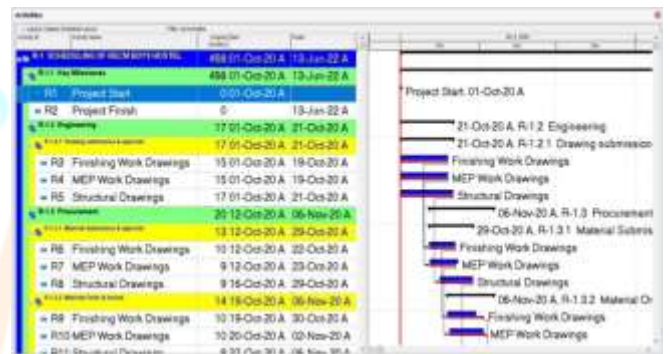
Activities

| | | | |
|---|---|---|---|
| R-1 SCHEDULING OF RECM BOYS HOSTEL | 458 01-Oct-20 A | 13-Jun-22 A | |
| R-1.1 Key Milestones | 458 01-Oct-20 A | 13-Jun-22 A | |
| R1 Project Start | 0 01-Oct-20 A | | |
| R2 Project Finish | 0 | 13-Jun-22 A | |
| R-1.2 Engineering | 17 01-Oct-20 A | 21-Oct-20 A | |
| R-1.2.1 Drawing submission & approval | 17 01-Oct-20 A | 21-Oct-20 A | |
| R3 Finishing Work Drawings | 15 01-Oct-20 A | 19-Oct-20 A | |
| R4 MEP Work Drawings | 15 01-Oct-20 A | 19-Oct-20 A | |
| R5 Structural Drawings | 17 01-Oct-20 A | 21-Oct-20 A | |
| R-1.3 Procurement | 20 12-Oct-20 A | 06-Nov-20 A | |
| R-1.3.1 Material submission & approval | 13 12-Oct-20 A | 29-Oct-20 A | |
| R6 Finishing Work Drawings | 10 12-Oct-20 A | 22-Oct-20 A | |
| R7 MEP Work Drawings | 9 12-Oct-20 A | 23-Oct-20 A | |
| R8 Structural Drawings | 9 16-Oct-20 A | 29-Oct-20 A | |
| R-1.3.2 Material Order & Arrival | 14 19-Oct-20 A | 06-Nov-20 A | |
| R9 Finishing Work Drawings | 10 19-Oct-20 A | 30-Oct-20 A | |
| R10 MEP Work Drawings | 10 20-Oct-20 A | 02-Nov-20 A | |
| R11 Structural Drawings | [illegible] | 06-Nov-20 A | |

Project Start, 01-Oct-20 A
21-Oct-20 A, R-1.2 Engineering
21-Oct-20 A, R-1.2.1 Drawing submission
Finishing Work Drawings
MEP Work Drawings
Structural Drawings
06-Nov-20 A, R-1.3 Procurement
29-Oct-20 A, R-1.3.1 Material Submis
Finishing Work Drawings
MEP Work Drawings
Structural Drawings
06-Nov-20 A, R-1.3.2 Material Or
Finishing Work Drawings
MEP Work Drawings